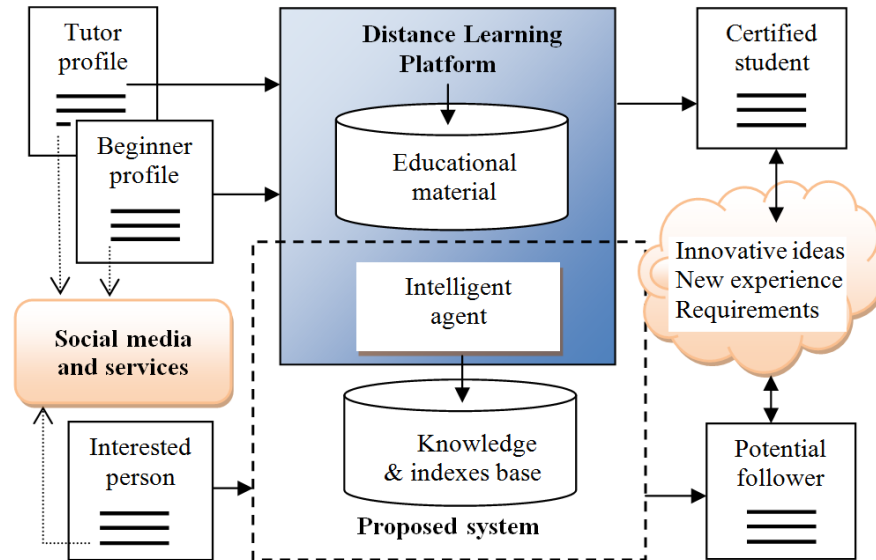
Tutor profile

Beginner profile

Distance Learning Platform

Educational material

Certified student

Innovative ideas
New experience
Requirements

Intelligent agent

Social media and services

Interested person

Knowledge & indexes base

Proposed system

Potential follower